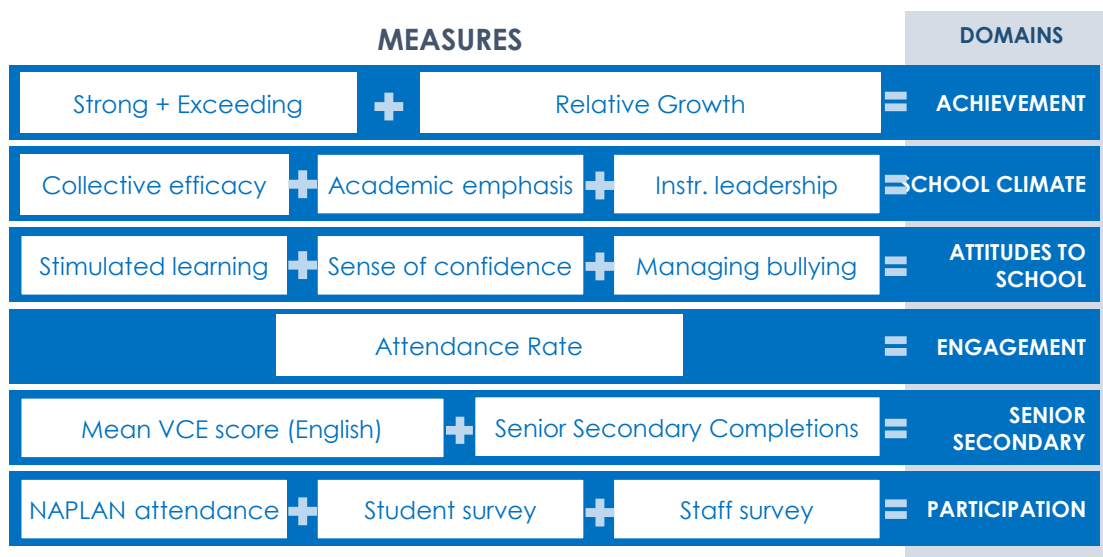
MEASURES

DOMAINS

Strong + Exceeding + Relative Growth = ACHIEVEMENT

Collective efficacy + Academic emphasis + Instr. leadership = SCHOOL CLIMATE

Stimulated learning + Sense of confidence + Managing bullying = ATTITUDES TO SCHOOL

Attendance Rate = ENGAGEMENT

Mean VCE score (English) + Senior Secondary Completions = SENIOR SECONDARY

NAPLAN attendance + Student survey + Staff survey = PARTICIPATION